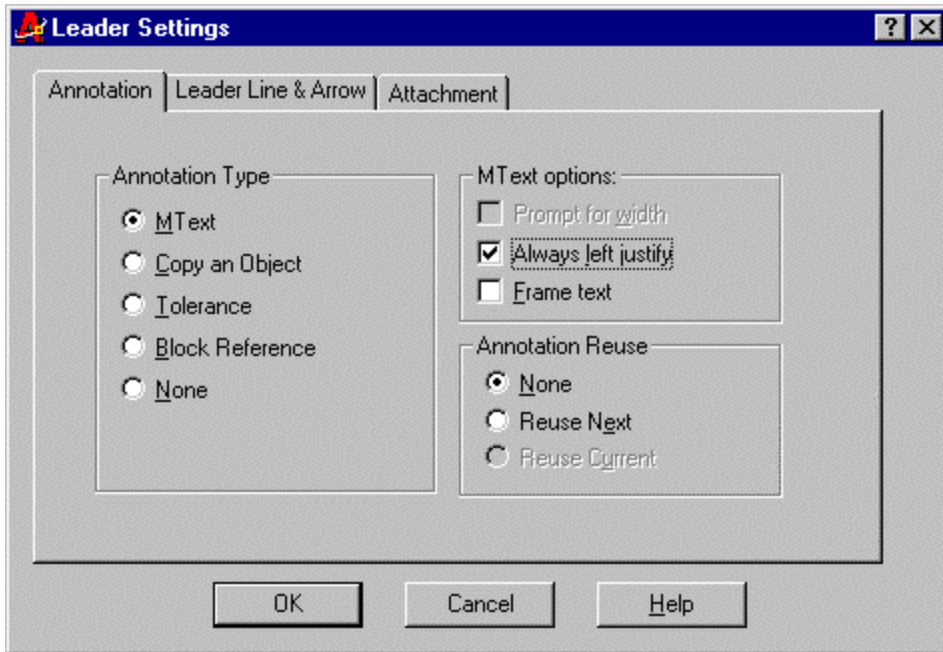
Leader Settings

?

Annotation | Leader Line & Arrow | Attachment

Annotation Type
MText
Copy an Object
Tolerance
Block Reference
None

MText options:
Prompt for width
Always left justify
Frame text

Annotation Reuse
None
Reuse Next
Reuse Current

OK
Cancel
Help